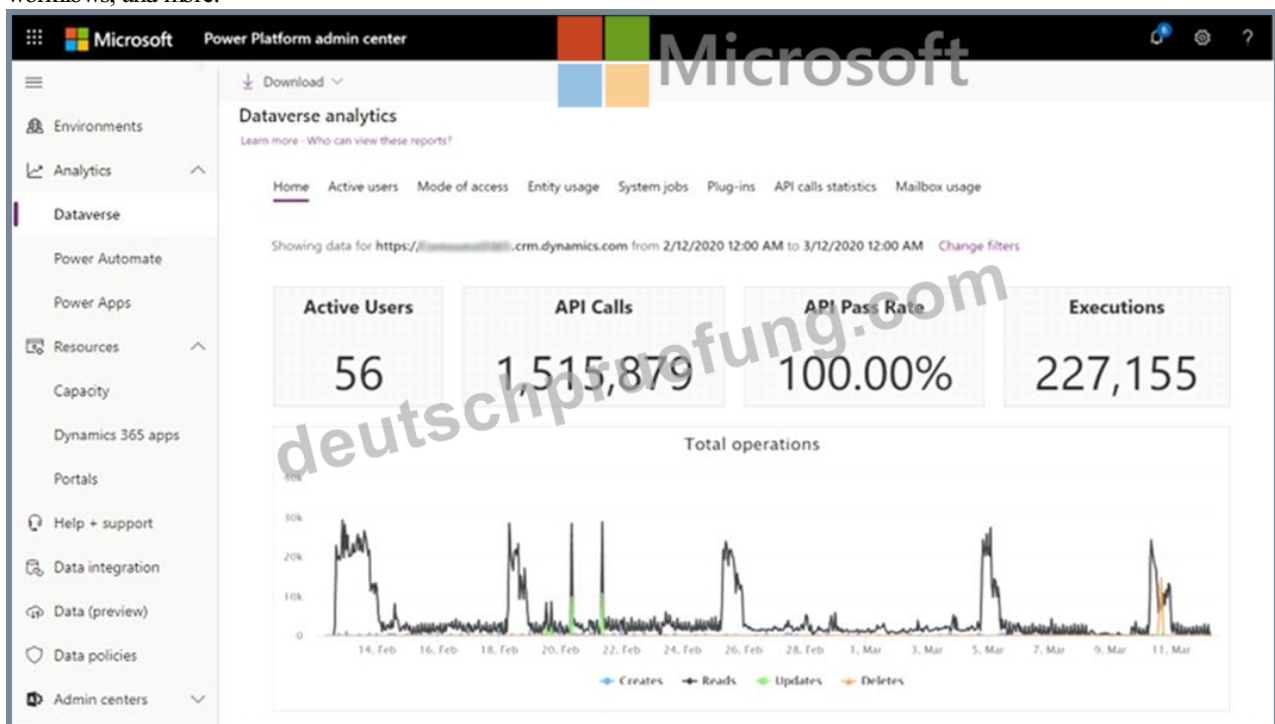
workflows, and Fibre.

Microsoft Power Platform admin center

Microsoft

?

Download

Dataverse analytics

Learn more · Who can view these reports?

Environments

Analytics

Dataverse

Power Automate

Power Apps

Resources

Capacity

Dynamics 365 apps

Portals

Help + support

Data integration

Data (preview)

Data policies

Admin centers

Home Active users Mode of access Entity usage System jobs Plug-ins API calls statistics Mailbox usage

Showing data for https://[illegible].crm.dynamics.com from 2/12/2020 12:00 AM to 3/12/2020 12:00 AM Change filters

| Active Users | API Calls | API Pass Rate | Executions |
|---|---|---|---|
| 56 | 1,515,879 | 100.00% | 227,155 |

deutschpruefung.com

Total operations

40k
30k
20k
10k
0

14. Feb 16. Feb 18. Feb 20. Feb 22. Feb 24. Feb 26. Feb 28. Feb 1. Mar 3. Mar 5. Mar 7. Mar 9. Mar 11. Mar

Creates Reads Updates Deletes